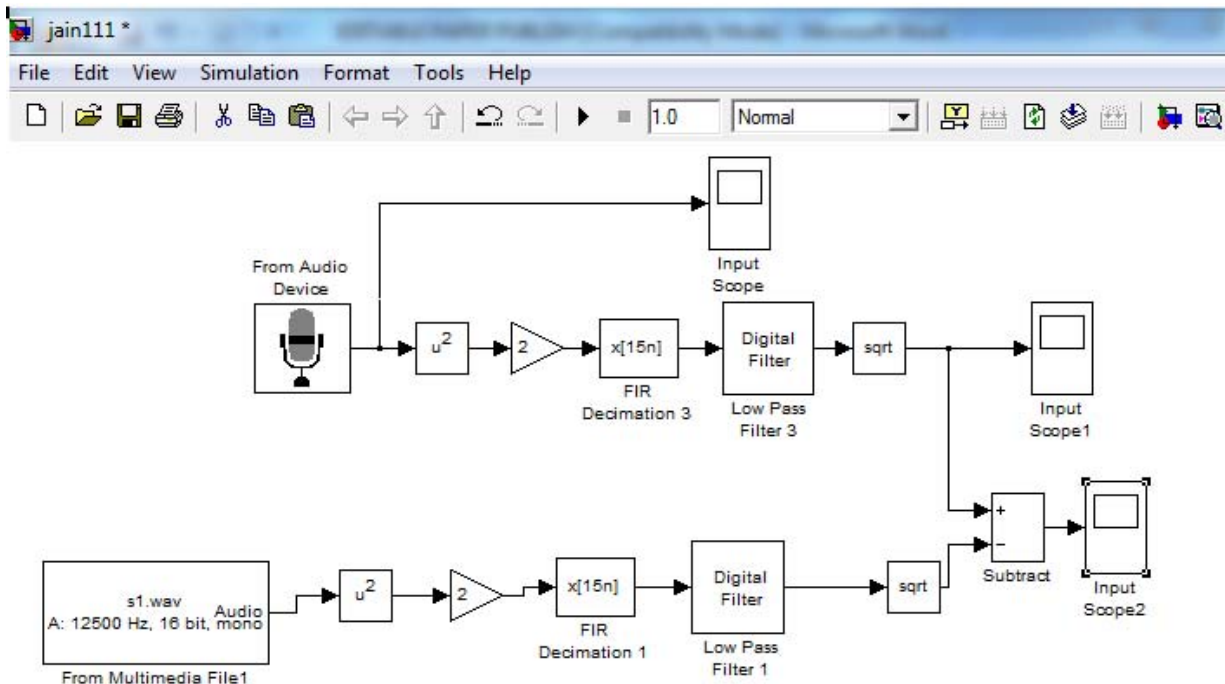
jain111 *

File Edit View Simulation Format Tools Help

1.0 Normal

Input Scope

From Audio Device

$u^2$

2

x[15n]

FIR Decimation 3

Digital Filter

Low Pass Filter 3

sqrt

Input Scope1

+

−

Subtract

Input Scope2

s1.wav
A: 12500 Hz, 16 bit, mono
Audio

From Multimedia File1

$u^2$

2

x[15n]

FIR Decimation 1

Digital Filter

Low Pass Filter 1

sqrt